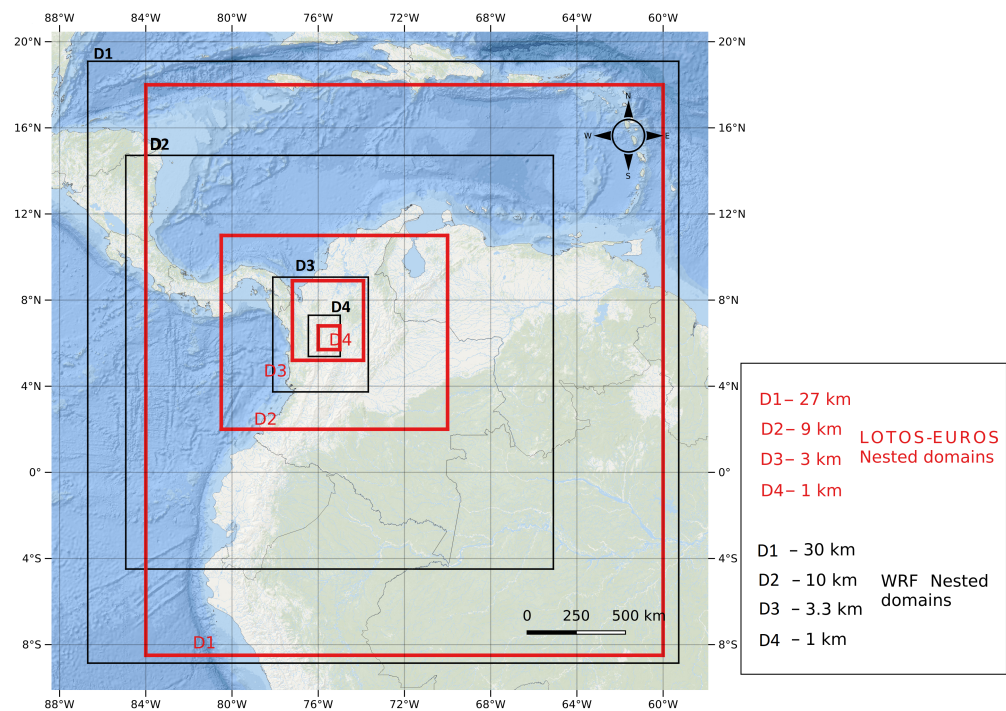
88°W 84°W 80°W 76°W 72°W 68°W 64°W 60°W

20°N 16°N 12°N 8°N 4°N 0° 4°S 8°S

D1
D2
D3
D4
D4
D3
D2
D1

N
W E
S

0 250 500 km

D1– 27 km
D2– 9 km
D3– 3 km
D4– 1 km
LOTOS-EUROS Nested domains

D1 – 30 km
D2 – 10 km
D3 – 3.3 km
D4 – 1 km
WRF Nested domains

88°W 84°W 80°W 76°W 72°W 68°W 64°W 60°W

20°N 16°N 12°N 8°N 4°N 0° 4°S 8°S